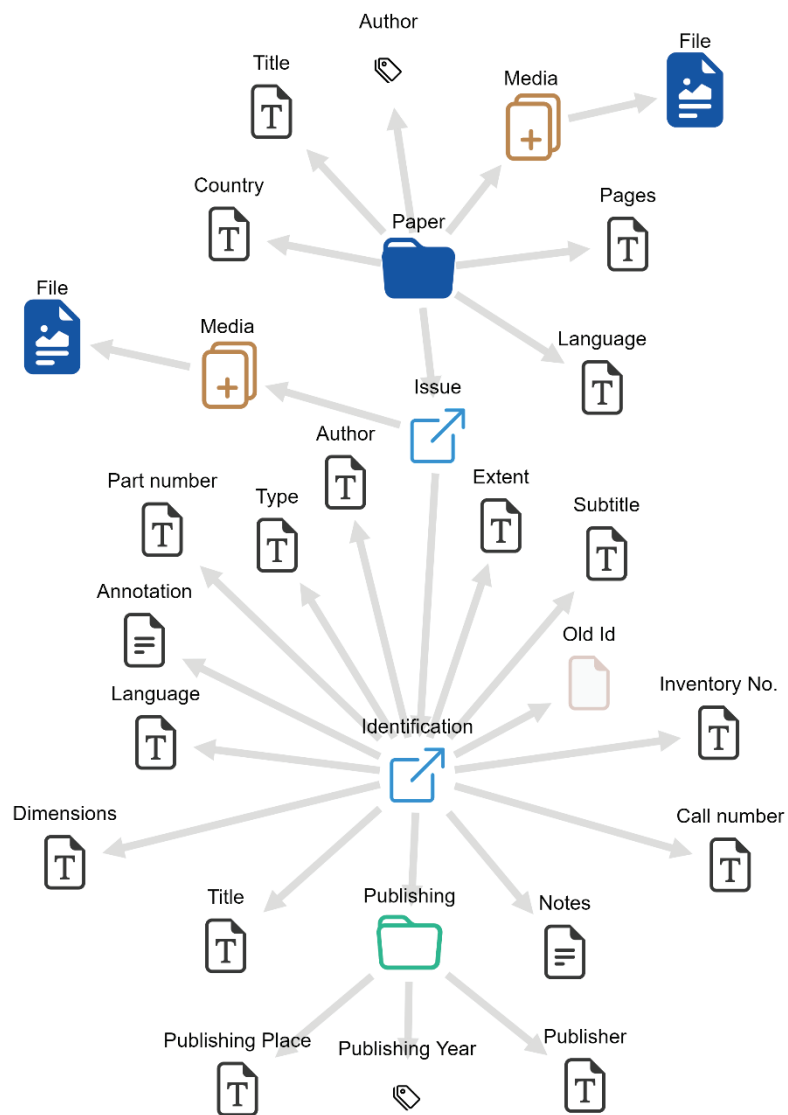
Author
Title
Media
File
Country
Paper
Pages
File
Media
Language
Issue
Author
Part number
Type
Extent
Subtitle
Annotation
Old Id
Language
Identification
Inventory No.
Dimensions
Call number
Title
Publishing
Notes
Publishing Place
Publishing Year
Publisher
T
T
T
T
T
T
T
T
T
T
T
T
T
T
T
T